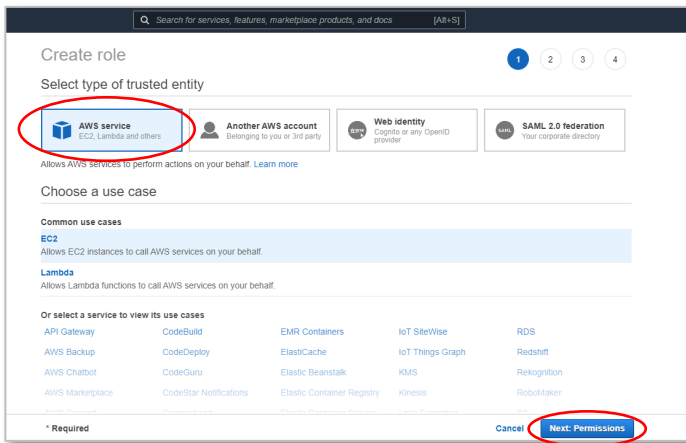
Search for services, features, marketplace products, and docs [Alt+S]

Create role

1 2 3 4

Select type of trusted entity

AWS service
EC2, Lambda and others

Another AWS account
Belonging to you or 3rd party

Web identity
Cognito or any OpenID provider

SAML 2.0 federation
Your corporate directory

Allows AWS services to perform actions on your behalf. Learn more

Choose a use case

Common use cases

EC2
Allows EC2 instances to call AWS services on your behalf.

Lambda
Allows Lambda functions to call AWS services on your behalf.

Or select a service to view its use cases

| | | | | |
|---|---|---|---|---|
| API Gateway | CodeBuild | EMR Containers | IoT SiteWise | RDS |
| AWS Backup | CodeDeploy | ElastiCache | IoT Things Graph | Redshift |
| AWS Chatbot | CodeGuru | Elastic Beanstalk | KMS | Rekognition |
| AWS Marketplace | CodeStar Notifications | Elastic Container Registry | Kinesis | RoboMaker |
| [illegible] | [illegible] | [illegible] | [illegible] | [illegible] |

* Required

Cancel Next: Permissions